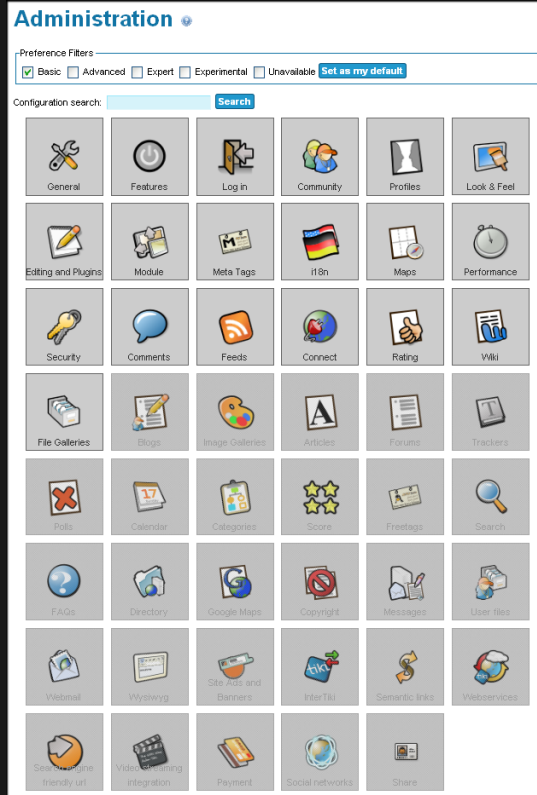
Administration

Preference Filters
Basic Advanced Expert Experimental Unavailable Set as my default

Configuration search: Search

| General | Features | Log in | Community | Profiles | Look & Feel |
|---|---|---|---|---|---|
| Editing and Plugins | Module | Meta Tags | i18n | Maps | Performance |
| Security | Comments | Feeds | Connect | Rating | Wiki |
| File Galleries | Blogs | Image Galleries | Articles | Forums | Trackers |
| Polls | Calendar | Categories | Score | Freetags | Search |
| FAQs | Directory | Google Maps | Copyright | Messages | User files |
| Webmail | Wysiwyg | Site Ads and Banners | InterTiki | Semantic links | Webservices |
| Search engine friendly url | Video streaming integration | Payment | Social networks | Share | |